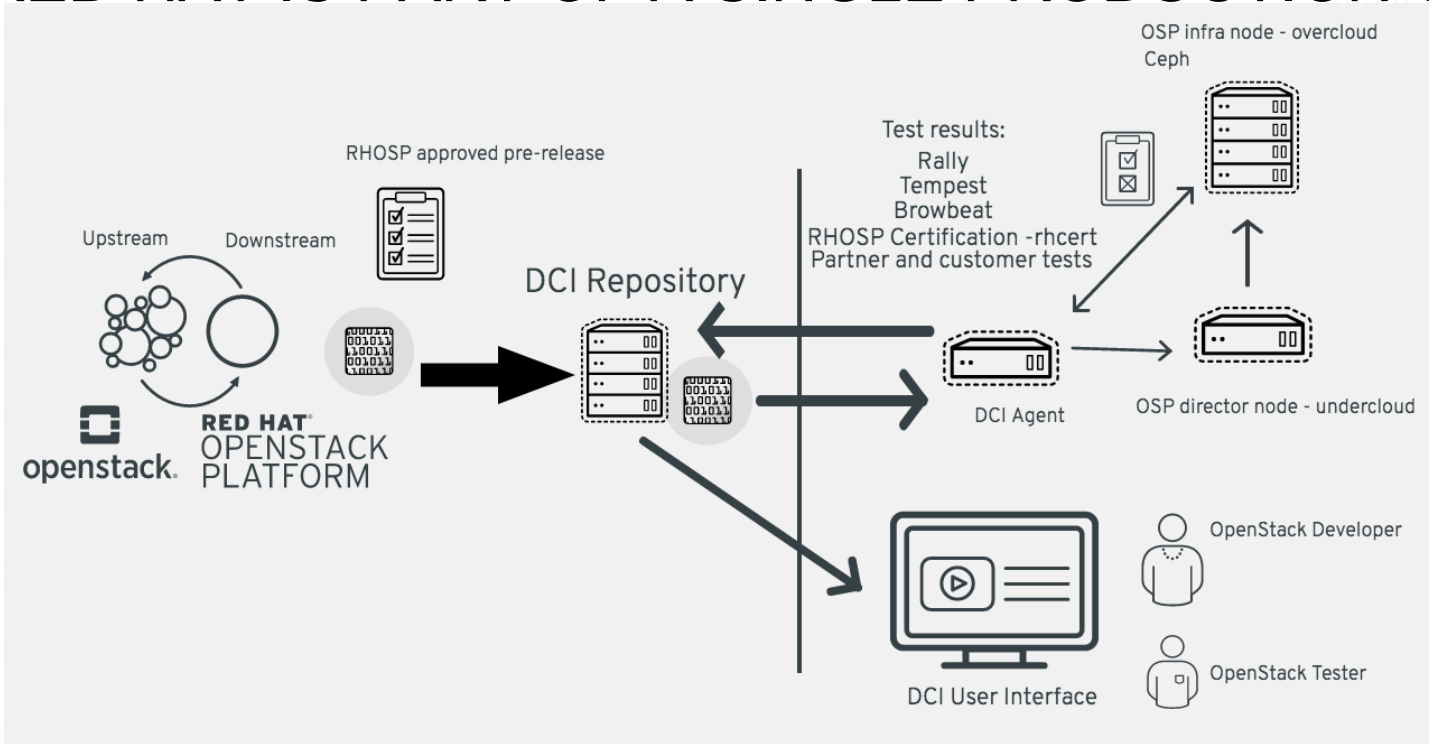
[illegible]

OSP infra node - overcloud
Ceph

Test results:
Rally
Tempest
Browbeat
RHOSP Certification -rhcert
Partner and customer tests

RHOSP approved pre-release

Upstream
Downstream

DCI Repository

DCI Agent

OSP director node - undercloud

openstack.

RED HAT
OPENSTACK
PLATFORM

OpenStack Developer

OpenStack Tester

DCI User Interface